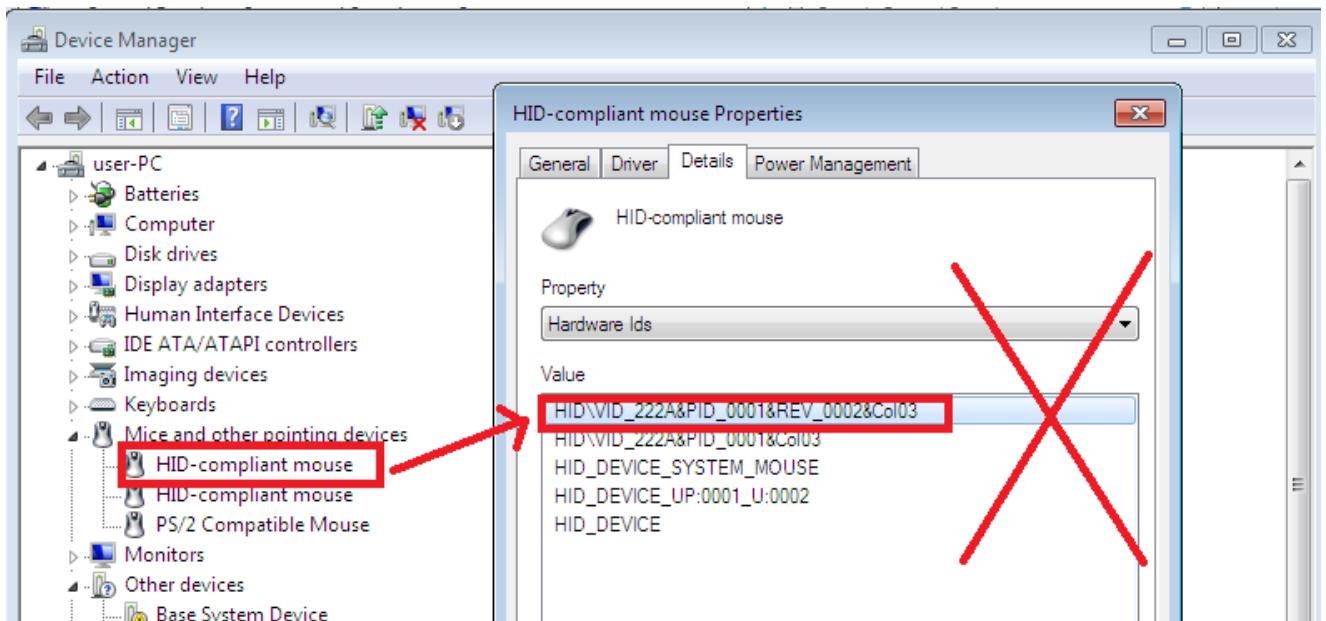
Device Manager

File Action View Help

user-PC
Batteries
Computer
Disk drives
Display adapters
Human Interface Devices
IDE ATA/ATAPI controllers
Imaging devices
Keyboards
Mice and other pointing devices
HID-compliant mouse
HID-compliant mouse
PS/2 Compatible Mouse
Monitors
Other devices
Base System Device

HID-compliant mouse Properties

General Driver Details Power Management

HID-compliant mouse

Property
Hardware Ids

Value
HID\VID_222A&PID_0001&REV_0002&Col03
HID\VID_222A&PID_0001&Col03
HID_DEVICE_SYSTEM_MOUSE
HID_DEVICE_UP:0001_U:0002
HID_DEVICE